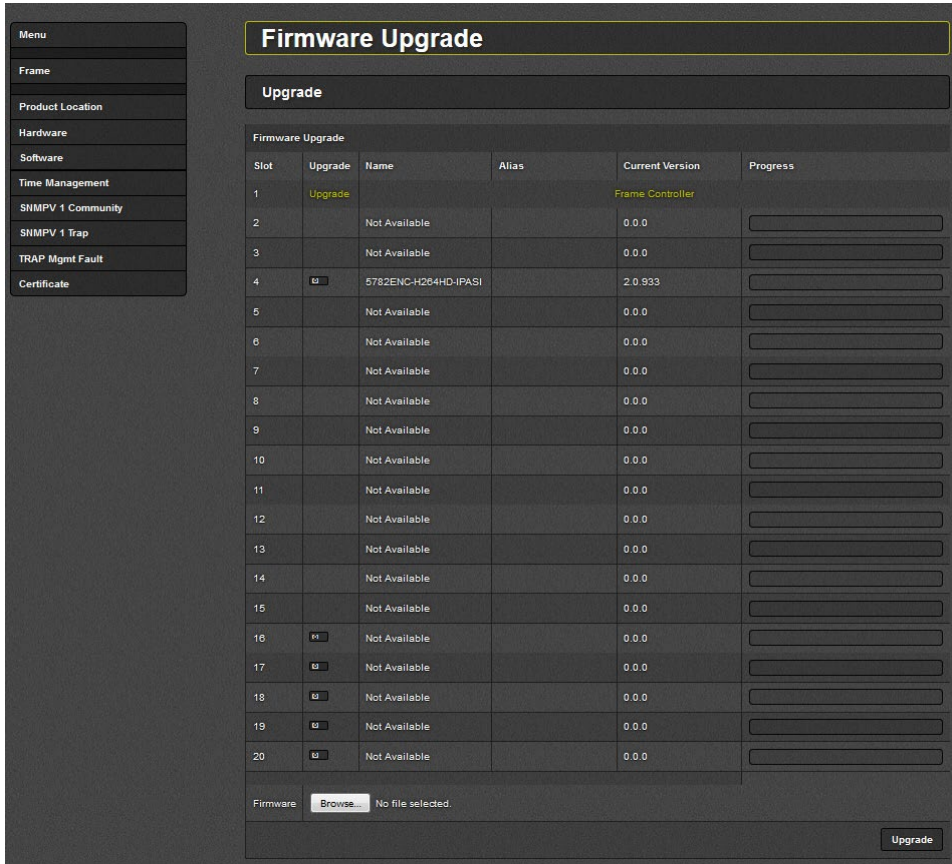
Menu

Frame

Product Location

Hardware

Software

Time Management

SNMPV 1 Community

SNMPV 1 Trap

TRAP Mgmt Fault

Certificate

Firmware Upgrade

Upgrade

Firmware Upgrade

| Slot | Upgrade | Name | Alias | Current Version | Progress |
|---|---|---|---|---|---|
| 1 | Upgrade | | | Frame Controller | |
| 2 | | Not Available | | 0.0.0 | |
| 3 | | Not Available | | 0.0.0 | |
| 4 | | 5782ENC-H264HD-IPASI | | 2.0.933 | |
| 5 | | Not Available | | 0.0.0 | |
| 6 | | Not Available | | 0.0.0 | |
| 7 | | Not Available | | 0.0.0 | |
| 8 | | Not Available | | 0.0.0 | |
| 9 | | Not Available | | 0.0.0 | |
| 10 | | Not Available | | 0.0.0 | |
| 11 | | Not Available | | 0.0.0 | |
| 12 | | Not Available | | 0.0.0 | |
| 13 | | Not Available | | 0.0.0 | |
| 14 | | Not Available | | 0.0.0 | |
| 15 | | Not Available | | 0.0.0 | |
| 16 | | Not Available | | 0.0.0 | |
| 17 | | Not Available | | 0.0.0 | |
| 18 | | Not Available | | 0.0.0 | |
| 19 | | Not Available | | 0.0.0 | |
| 20 | | Not Available | | 0.0.0 | |

Firmware Browse... No file selected.

Upgrade